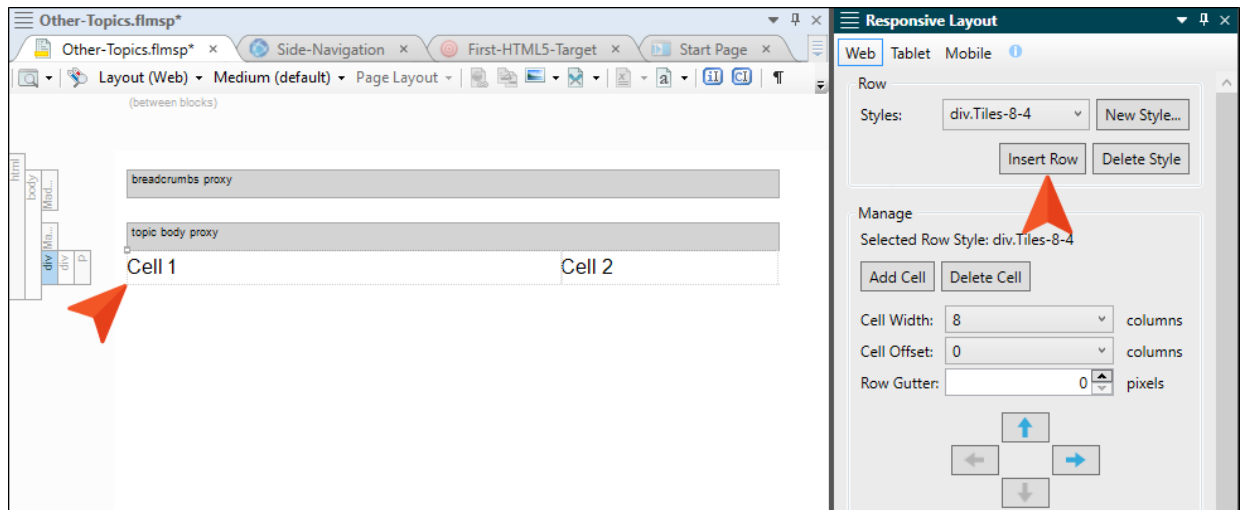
Other-Topics.flmsp*

Other-Topics.flmsp* ×
Side-Navigation ×
First-HTML5-Target ×
Start Page ×

Layout (Web) ▾ Medium (default) ▾ Page Layout ▾

(between blocks)

html
body
Mad...
Ma...
div
div
p

breadcrumbs proxy

topic body proxy

Cell 1

Cell 2

Responsive Layout

Web Tablet Mobile

Row

Styles: div.Tiles-8-4 New Style...

Insert Row Delete Style

Manage

Selected Row Style: div.Tiles-8-4

Add Cell Delete Cell

Cell Width: 8 columns

Cell Offset: 0 columns

Row Gutter: 0 pixels